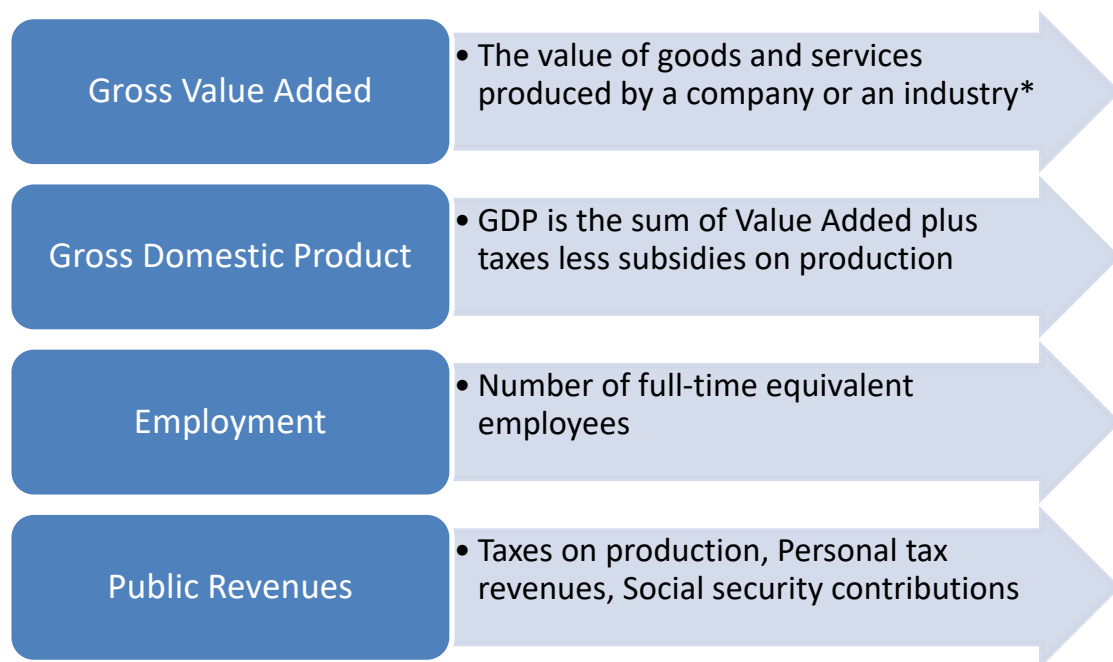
Gross Value Added

• The value of goods and services produced by a company or an industry*

Gross Domestic Product

• GDP is the sum of Value Added plus taxes less subsidies on production

Employment

• Number of full-time equivalent employees

Public Revenues

• Taxes on production, Personal tax revenues, Social security contributions